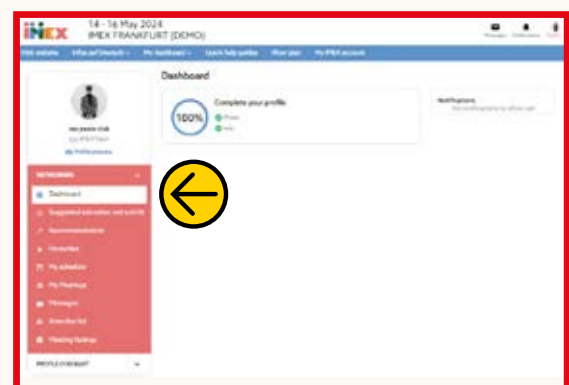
IMEX
14 - 16 May 2024
IMEX FRANKFURT (DEMO)

Messages Notifications

Visit website Info and lifestyle My dashboard Quick help guides Floor plan My IMEX account

Dashboard

Complete your profile
100%
Photo
Info

Notifications

NETWORKING
Dashboard
Suggested exhibitors and buyers
Recommendations
Favourites
My schedule
My Meetings
Messages
Exhibitor list
Meeting Ratings

PROFILE & BUDGET